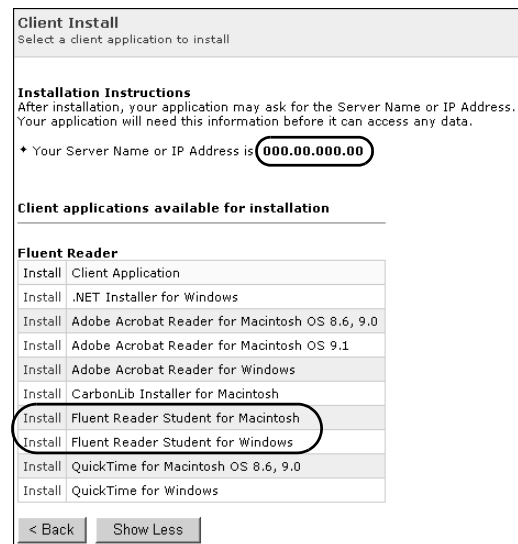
**Client Install**
Select a client application to install

**Installation Instructions**
After installation, your application may ask for the Server Name or IP Address. Your application will need this information before it can access any data.

✦ Your Server Name or IP Address is **000.00.000.00**

**Client applications available for installation**

**Fluent Reader**

| | |
|---|---|
| Install | Client Application |
| Install | .NET Installer for Windows |
| Install | Adobe Acrobat Reader for Macintosh OS 8.6, 9.0 |
| Install | Adobe Acrobat Reader for Macintosh OS 9.1 |
| Install | Adobe Acrobat Reader for Windows |
| Install | CarbonLib Installer for Macintosh |
| Install | Fluent Reader Student for Macintosh |
| Install | Fluent Reader Student for Windows |
| Install | QuickTime for Macintosh OS 8.6, 9.0 |
| Install | QuickTime for Windows |

< Back | Show Less